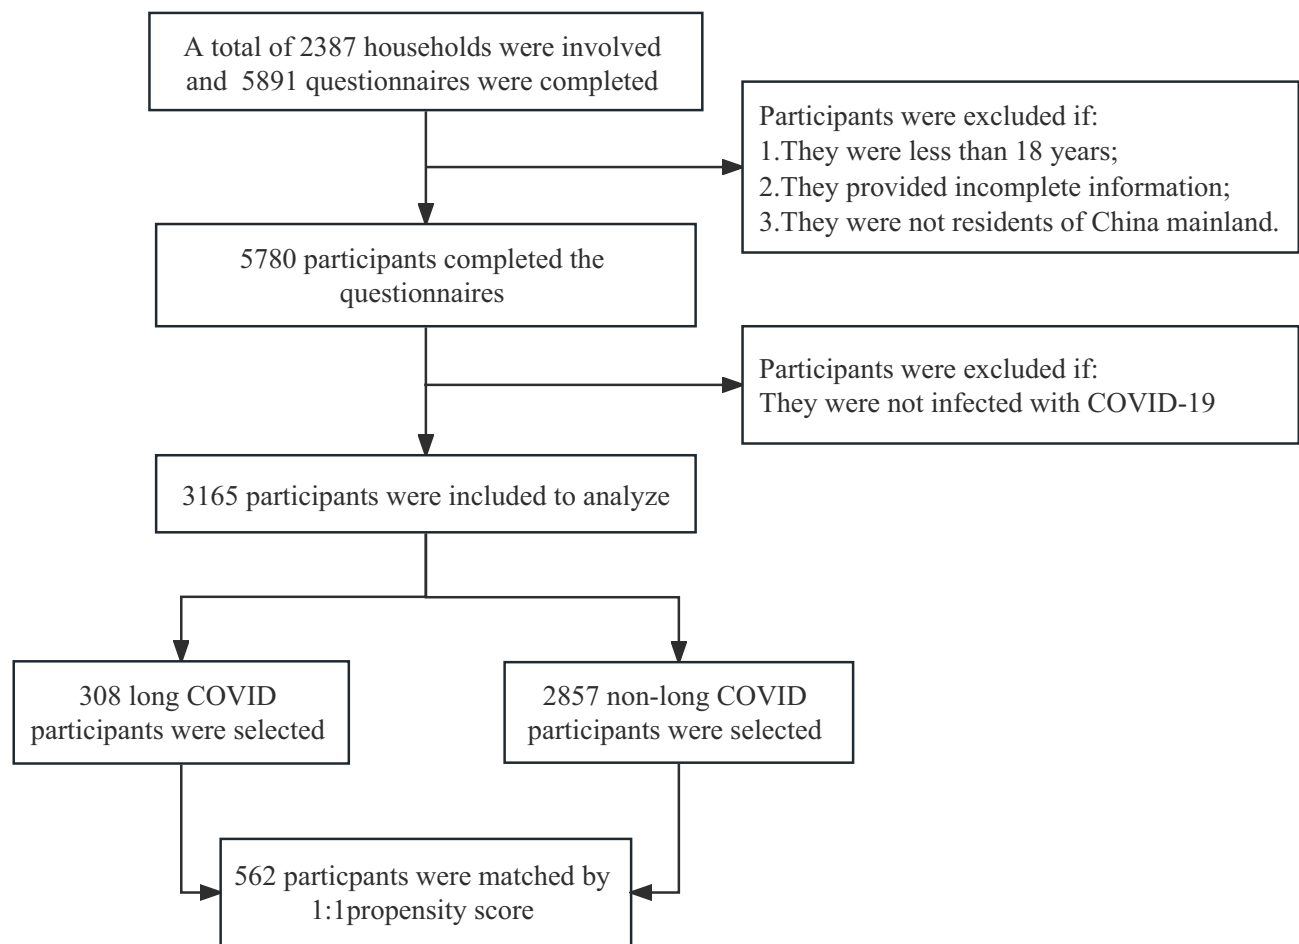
A total of 2387 households were involved and 5891 questionnaires were completed

Participants were excluded if:
1.They were less than 18 years;
2.They provided incomplete information;
3.They were not residents of China mainland.

5780 participants completed the questionnaires

Participants were excluded if:
They were not infected with COVID-19

3165 participants were included to analyze

308 long COVID participants were selected

2857 non-long COVID participants were selected

562 particpants were matched by 1:1propensity score